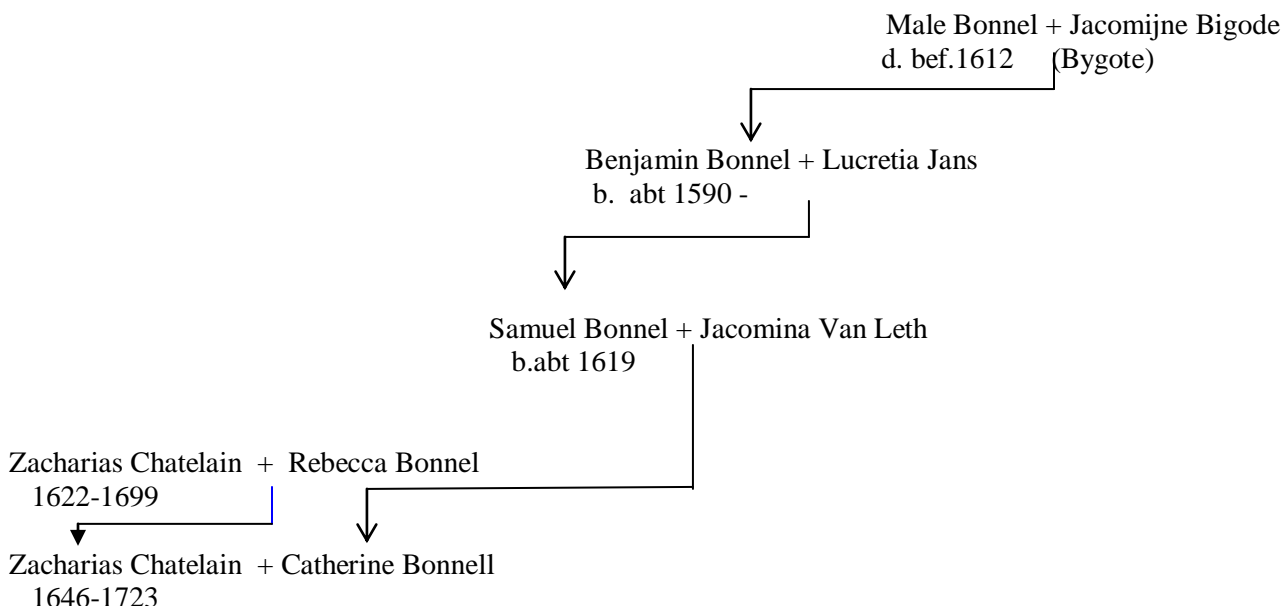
Male Bonnel + Jacomijne Bigode
d. bef.1612 (Bygote)

Benjamin Bonnel + Lucretia Jans
b. abt 1590 -

Samuel Bonnel + Jacomina Van Leth
b.abt 1619

Zacharias Chatelain + Rebecca Bonnel
1622-1699

Zacharias Chatelain + Catherine Bonnell
1646-1723